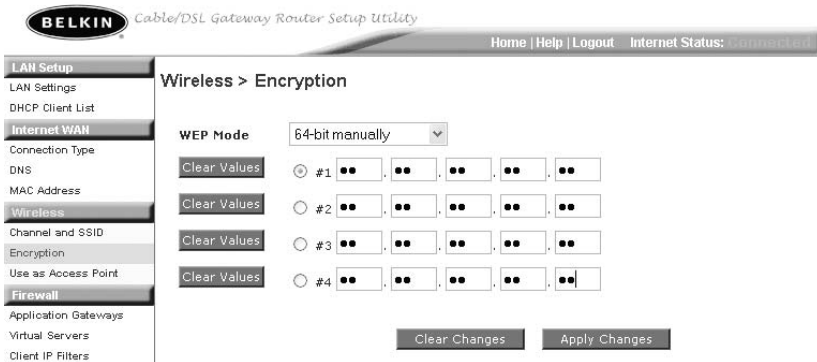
BELKIN Cable/DSL Gateway Router Setup Utility

Home | Help | Logout Internet Status: Connected

LAN Setup
LAN Settings
DHCP Client List
Internet WAN
Connection Type
DNS
MAC Address
Wireless
Channel and SSID
Encryption
Use as Access Point
Firewall
Application Gateways
Virtual Servers
Client IP Filters

Wireless > Encryption

WEP Mode 64-bit manually

Clear Values #1 •• . •• . •• . •• . ••

Clear Values #2 •• . •• . •• . •• . ••

Clear Values #3 •• . •• . •• . •• . ••

Clear Values #4 •• . •• . •• . •• . ••

Clear Changes Apply Changes